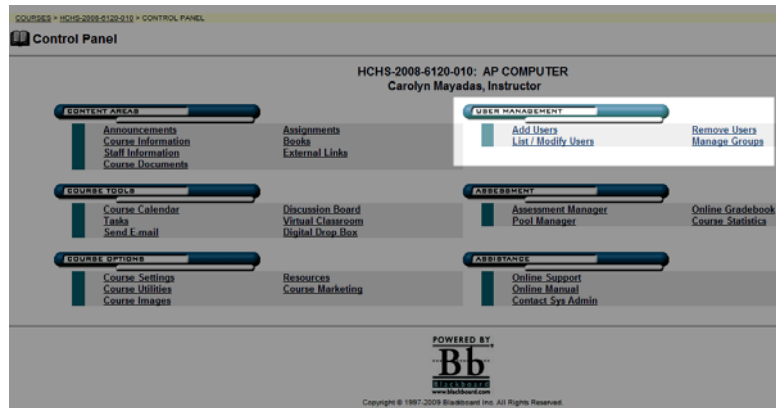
COURSES > HCHS-2008-6120-010 > CONTROL PANEL

Control Panel

HCHS-2008-6120-010: AP COMPUTER
Carolyn Mayadas, Instructor

CONTENT AREAS

Announcements
Course Information
Staff Information
Course Documents

Assignments
Books
External Links

USER MANAGEMENT

Add Users
List / Modify Users

Remove Users
Manage Groups

COURSE TOOLS

Course Calendar
Tasks
Send E-mail

Discussion Board
Virtual Classroom
Digital Drop Box

ASSESSMENT

Assessment Manager
Pool Manager

Online Gradebook
Course Statistics

COURSE OPTIONS

Course Settings
Course Utilities
Course Images

Resources
Course Marketing

ASSISTANCE

Online Support
Online Manual
Contact Sys Admin

POWERED BY
Bb
Blackboard
www.blackboard.com

Copyright © 1997-2009 Blackboard Inc. All Rights Reserved.